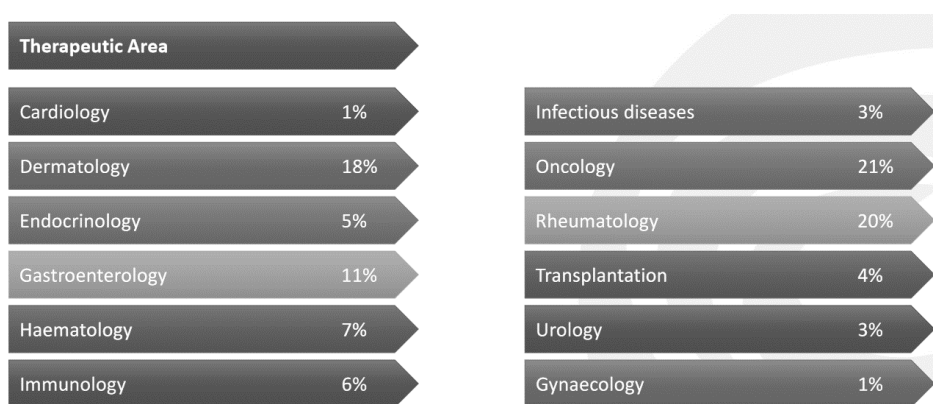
Therapeutic Area

| | |
|---|---|
| Cardiology | 1% |
| Dermatology | 18% |
| Endocrinology | 5% |
| Gastroenterology | 11% |
| Haematology | 7% |
| Immunology | 6% |

| | |
|---|---|
| Infectious diseases | 3% |
| Oncology | 21% |
| Rheumatology | 20% |
| Transplantation | 4% |
| Urology | 3% |
| Gynaecology | 1% |